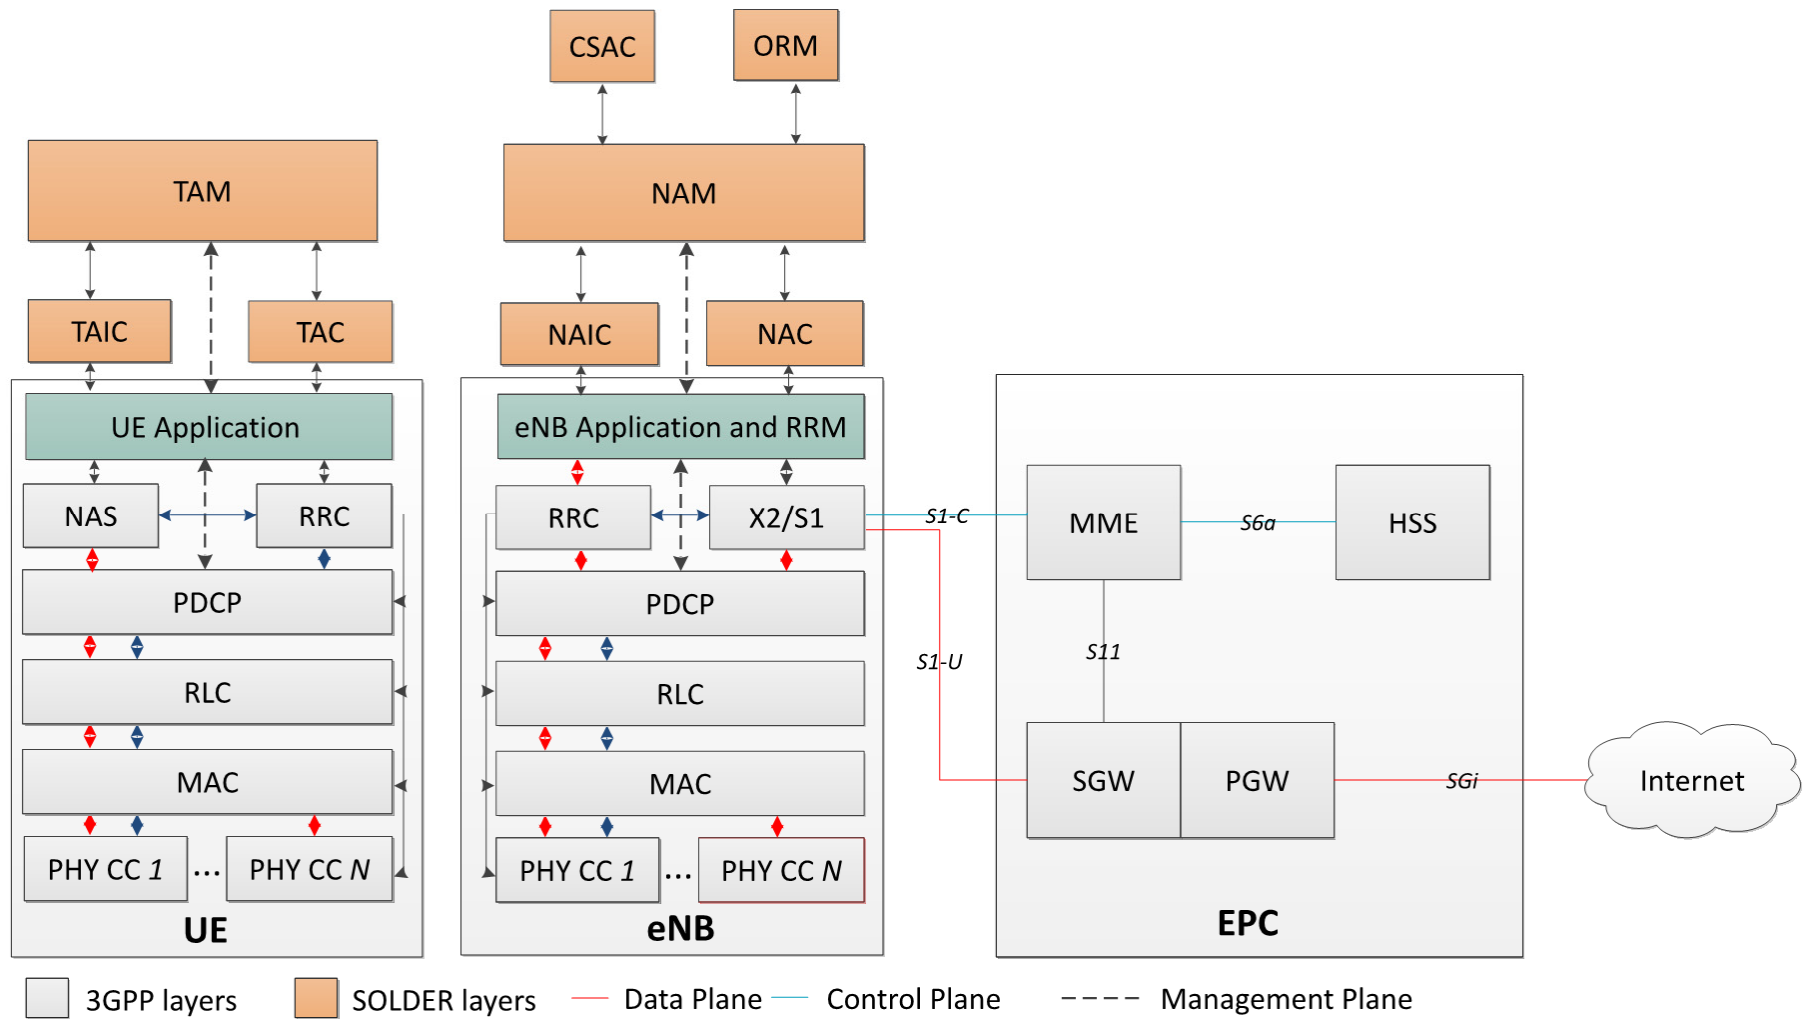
CSAC
ORM
TAM
NAM
TAIC
TAC
NAIC
NAC
UE Application
eNB Application and RRM
NAS
RRC
RRC
X2/S1
S1-C
MME
S6a
HSS
PDCP
PDCP
RLC
RLC
S1-U
S11
MAC
MAC
SGW
PGW
SGi
Internet
PHY CC 1
...
PHY CC N
PHY CC 1
...
PHY CC N
UE
eNB
EPC
3GPP layers
SOLDER layers
Data Plane
Control Plane
Management Plane